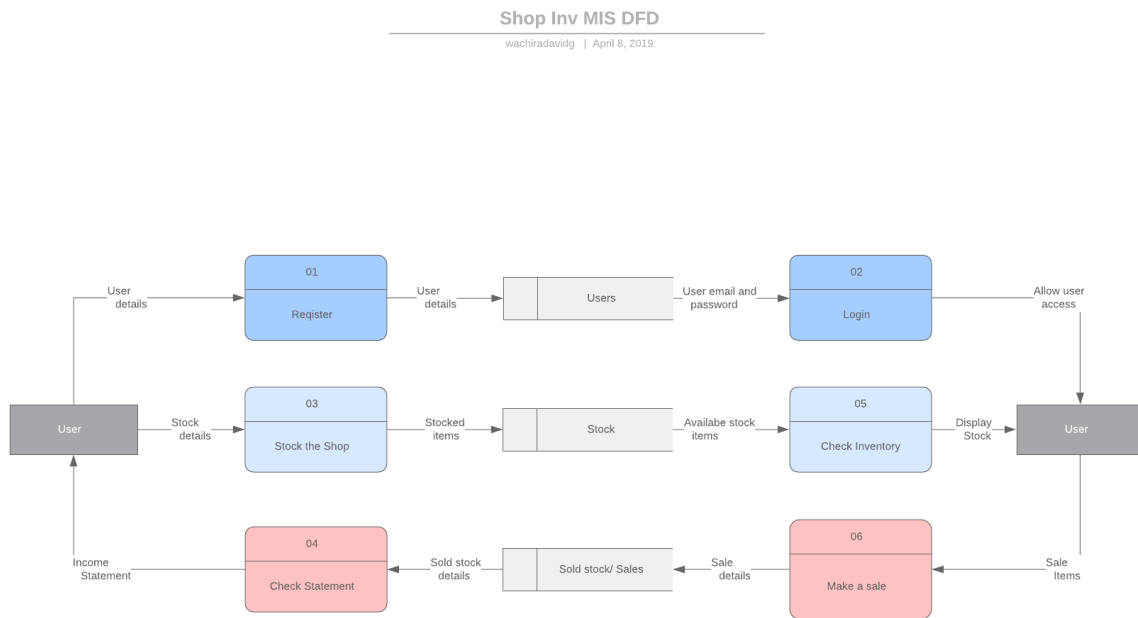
Shop Inv MIS DFD

wachiradavidg | April 8, 2019

User details

01

Reqister

User details

Users

User email and password

02

Login

Allow user access

User

Stock details

03

Stock the Shop

Stocked items

Stock

Availabe stock items

05

Check Inventory

Display Stock

User

Income Statement

04

Check Statement

Sold stock details

Sold stock/ Sales

Sale details

06

Make a sale

Sale Items